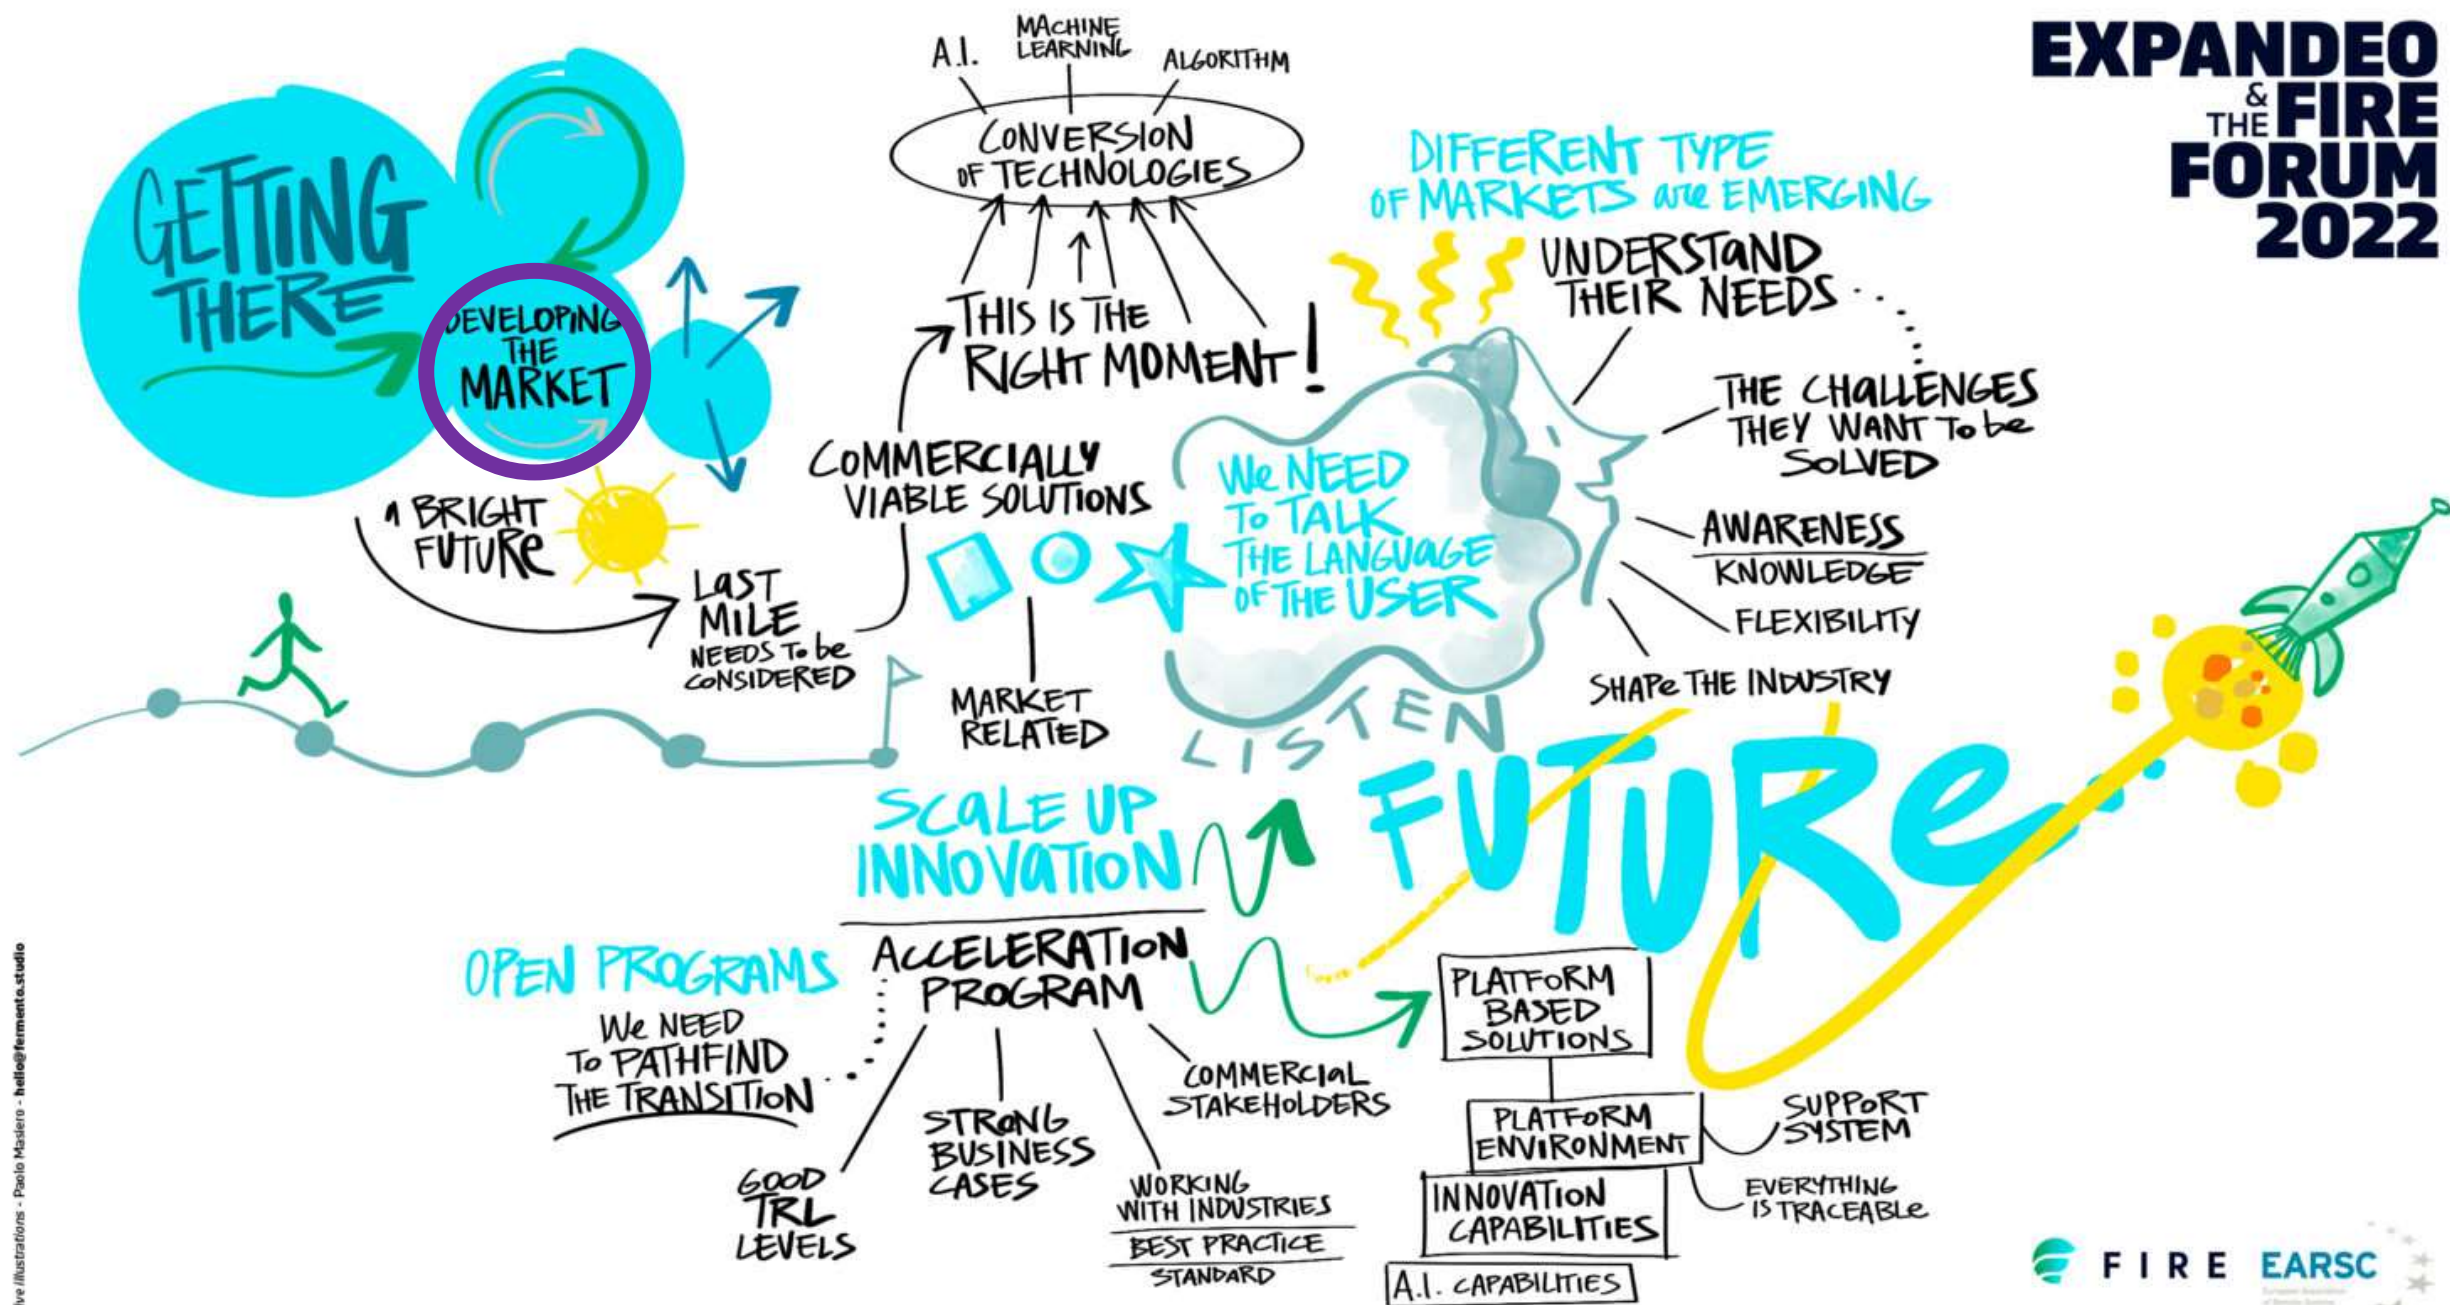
EXPANDEO & THE FIRE FORUM 2022

GETTING THERE

DEVELOPING THE MARKET

A BRIGHT FUTURE

LAST MILE NEEDS To be CONSIDERED

A.I.
MACHINE LEARNING
ALGORITHM

CONVERSION OF TECHNOLOGIES

THIS IS THE RIGHT MOMENT!

COMMERCIALLY VIABLE SOLUTIONS

MARKET RELATED

DIFFERENT TYPE OF MARKETS are EMERGING

UNDERSTAND THEIR NEEDS

THE CHALLENGES THEY WANT To be SOLVED

AWARENESS
KNOWLEDGE
FLEXIBILITY

SHAPE THE INDUSTRY

We NEED To TALK THE LANGUAGE OF THE USER

LISTEN

FUTURE

SCALE UP INNOVATION

OPEN PROGRAMS

ACCELERATION PROGRAM

We NEED To PATHFIND THE TRANSITION

GOOD TRL LEVELS

STRONG BUSINESS CASES

WORKING WITH INDUSTRIES
BEST PRACTICE
STANDARD

COMMERCIAL STAKEHOLDERS

PLATFORM BASED SOLUTIONS

PLATFORM ENVIRONMENT

INNOVATION CAPABILITIES

A.I. CAPABILITIES

SUPPORT SYSTEM

EVERYTHING IS TRACEABLE

FIRE EARSC

ve illustrations - Paolo Madero - hello@fermento.studio